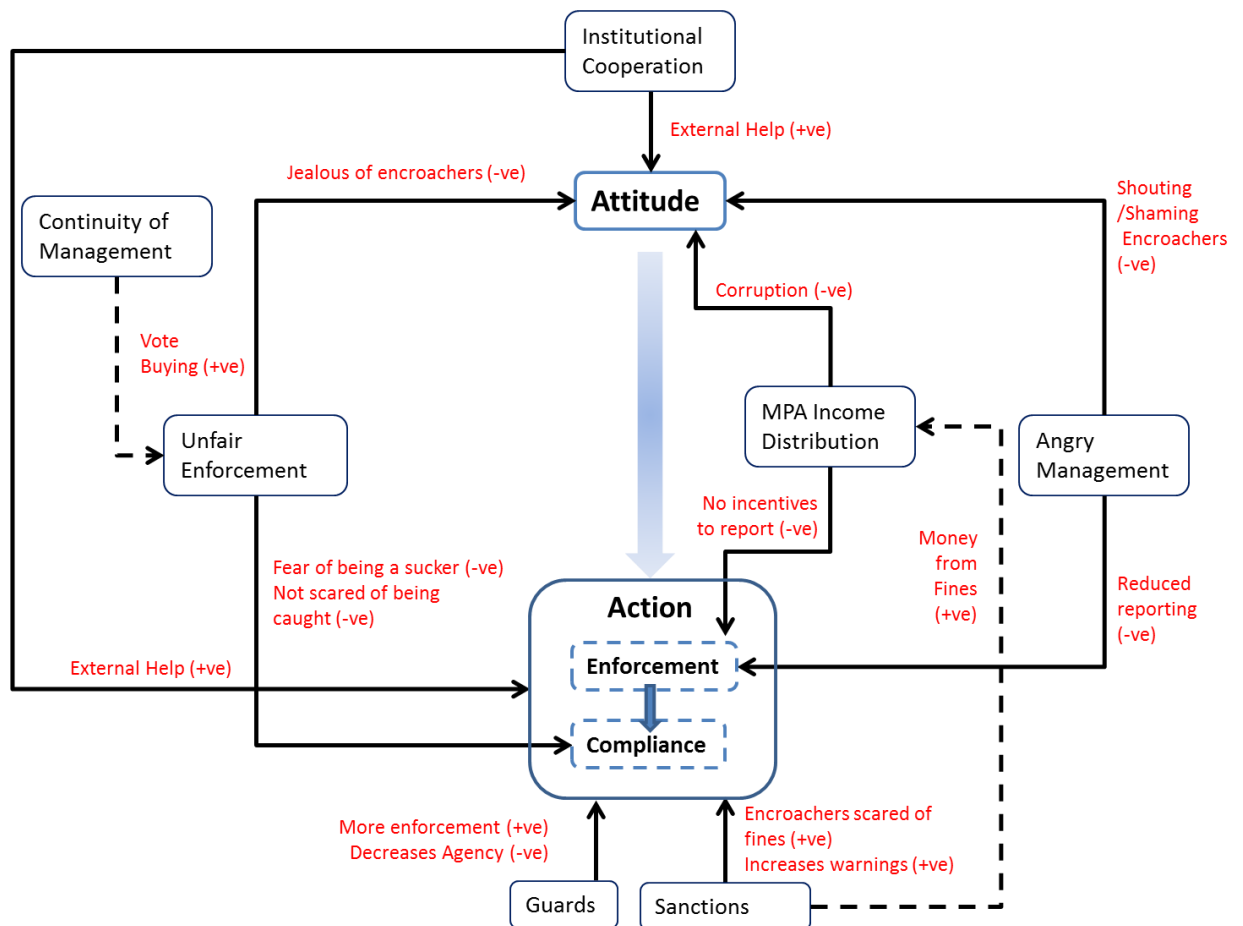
Institutional Cooperation

External Help (+ve)

Jealous of encroachers (-ve)

Attitude

Shouting /Shaming Encroachers (-ve)

Continuity of Management

Corruption (-ve)

Vote Buying (+ve)

MPA Income Distribution

Unfair Enforcement

Angry Management

No incentives to report (-ve)

Money from Fines (+ve)

Fear of being a sucker (-ve)
Not scared of being caught (-ve)

Action

Reduced reporting (-ve)

External Help (+ve)

Enforcement

Compliance

More enforcement (+ve)
Decreases Agency (-ve)

Encroachers scared of fines (+ve)
Increases warnings (+ve)

Guards

Sanctions